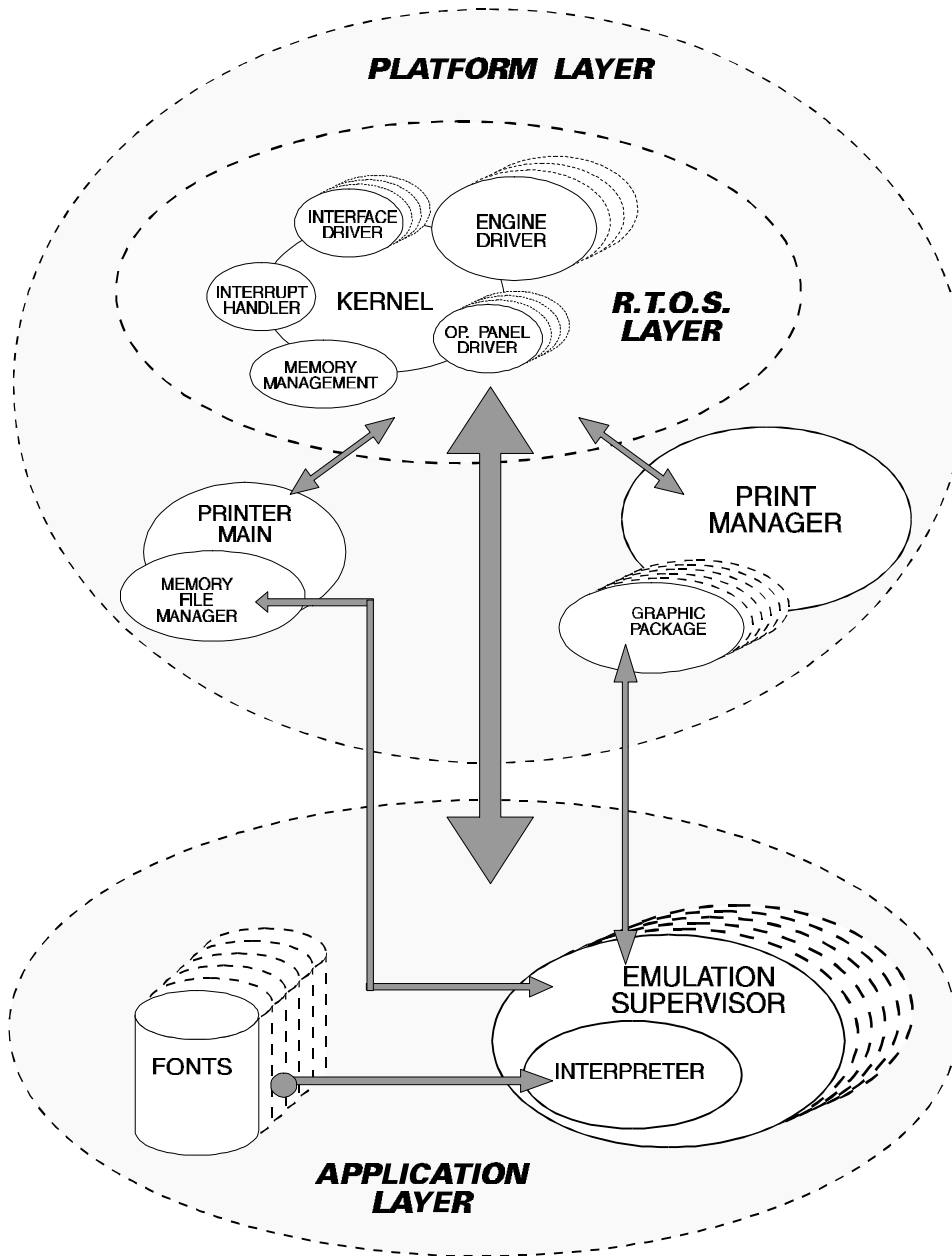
PLATFORM LAYER

INTERFACE DRIVER

ENGINE DRIVER

INTERRUPT HANDLER

KERNEL

R.T.O.S. LAYER

OP. PANEL DRIVER

MEMORY MANAGEMENT

PRINTER MAIN

MEMORY FILE MANAGER

PRINT MANAGER

GRAPHIC PACKAGE

EMULATION SUPERVISOR

FONTS

INTERPRETER

APPLICATION LAYER